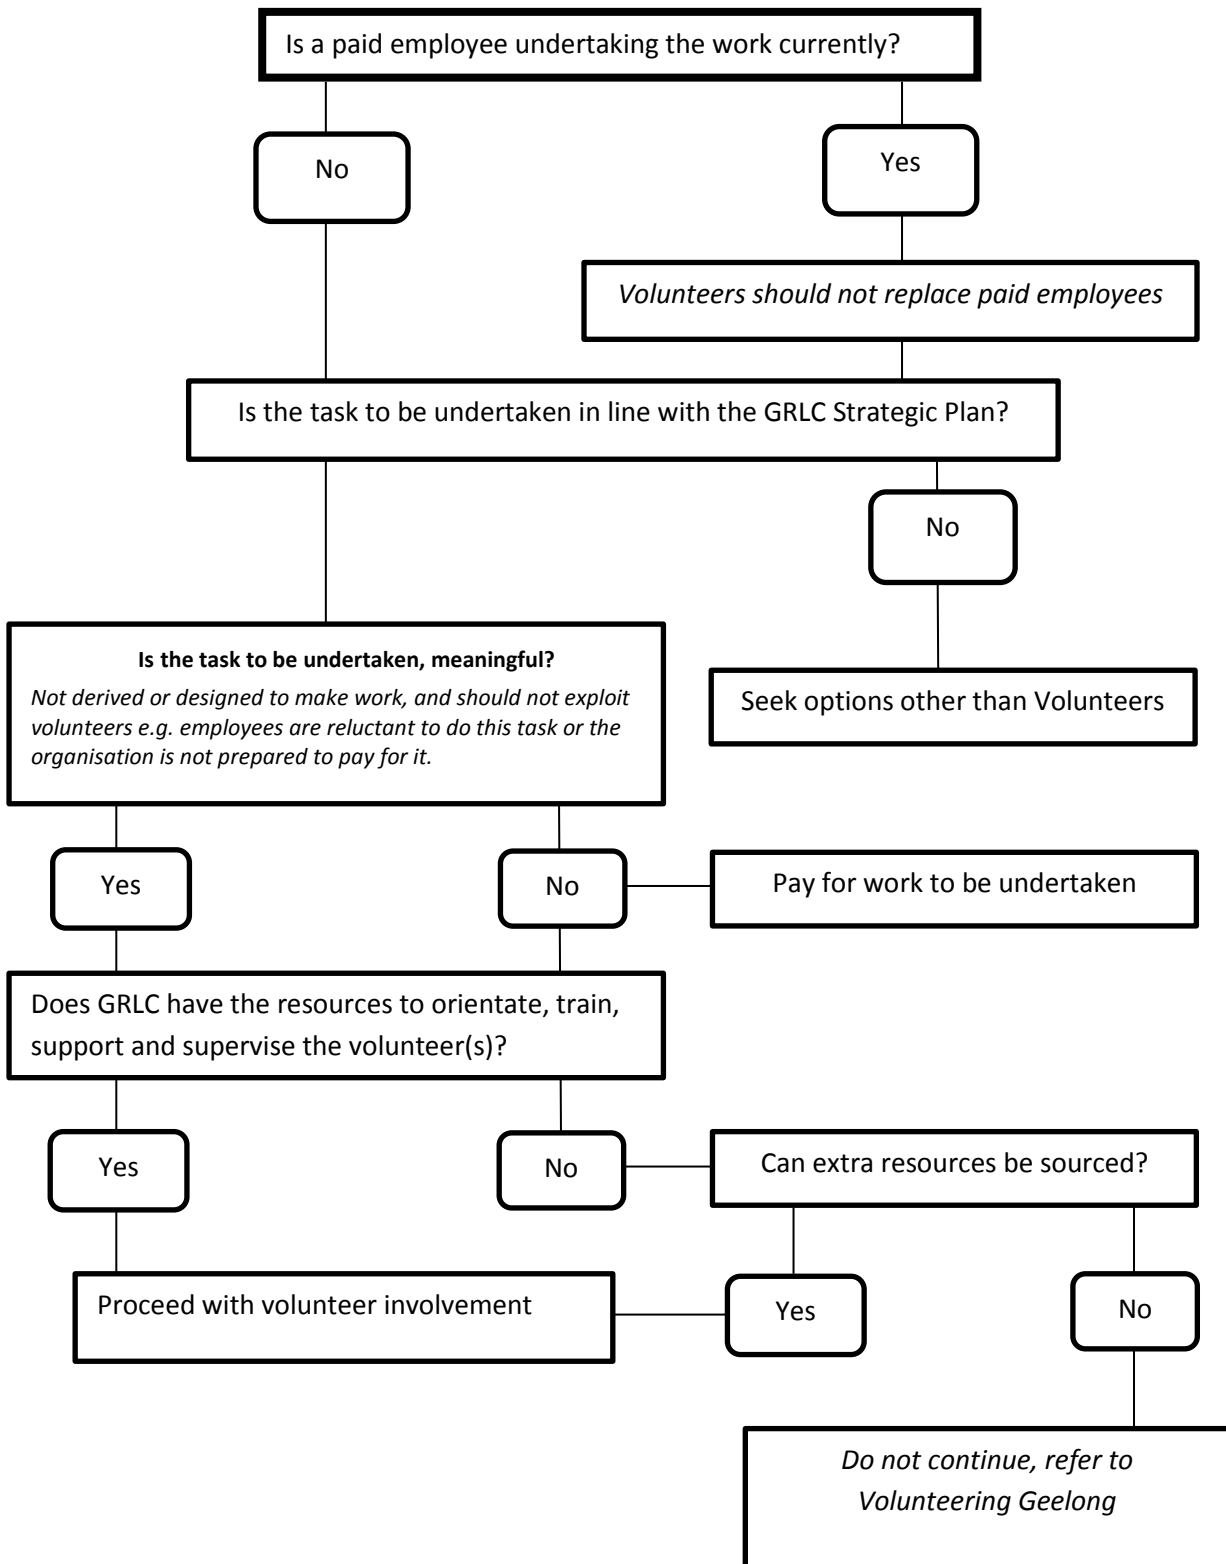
Is a paid employee undertaking the work currently?

No

Yes

Volunteers should not replace paid employees

Is the task to be undertaken in line with the GRLC Strategic Plan?

No

Is the task to be undertaken, meaningful?

Not derived or designed to make work, and should not exploit volunteers e.g. employees are reluctant to do this task or the organisation is not prepared to pay for it.

Seek options other than Volunteers

Yes

No

Pay for work to be undertaken

Does GRLC have the resources to orientate, train, support and supervise the volunteer(s)?

Yes

No

Can extra resources be sourced?

Proceed with volunteer involvement

Yes

No

Do not continue, refer to Volunteering Geelong